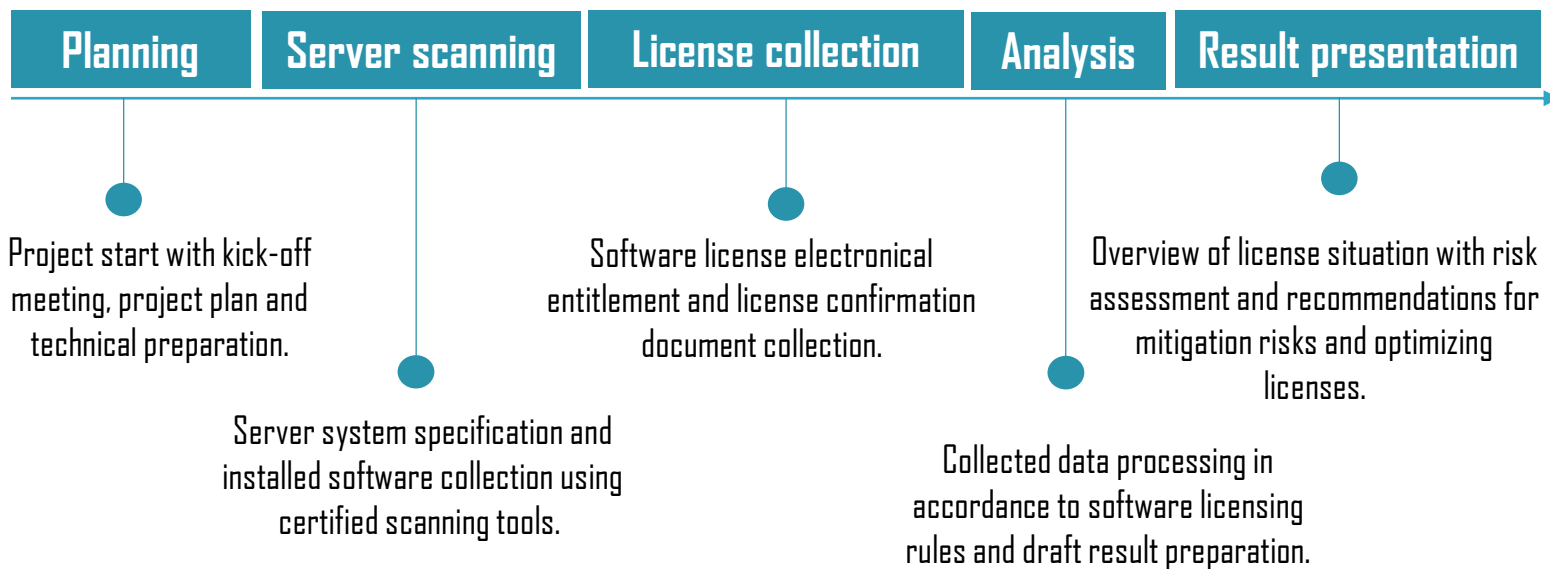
Planning

Server scanning

License collection

Analysis

Result presentation

Project start with kick-off meeting, project plan and technical preparation.

Server system specification and installed software collection using certified scanning tools.

Software license electronical entitlement and license confirmation document collection.

Collected data processing in accordance to software licensing rules and draft result preparation.

Overview of license situation with risk assessment and recommendations for mitigation risks and optimizing licenses.